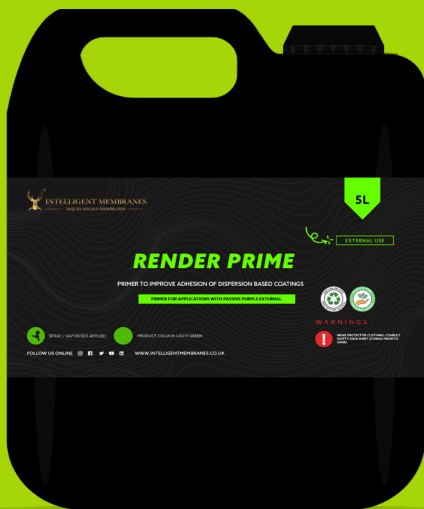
INTELLIGENT MEMBRANES
LIQUID APPLIED MEMBRANES

5L

EXTERNAL USE

RENDER PRIME

PRIMER TO IMPROVE ADHESION OF DISPERSION BASED COATINGS

PRIMER FOR APPLICATIONS WITH PASSIVE PURPLE EXTERNAL

SPRAY / VAPORISED APPLIED

PRODUCT COLOUR: LIGHT GREEN

WARNINGS

WEAR PROTECTIVE CLOTHING. CONSULT SAFETY DATA SHEET (COSHH) PRIOR TO USING.

FOLLOW US ONLINE

WWW.INTELLIGENTMEMBRANES.CO.UK